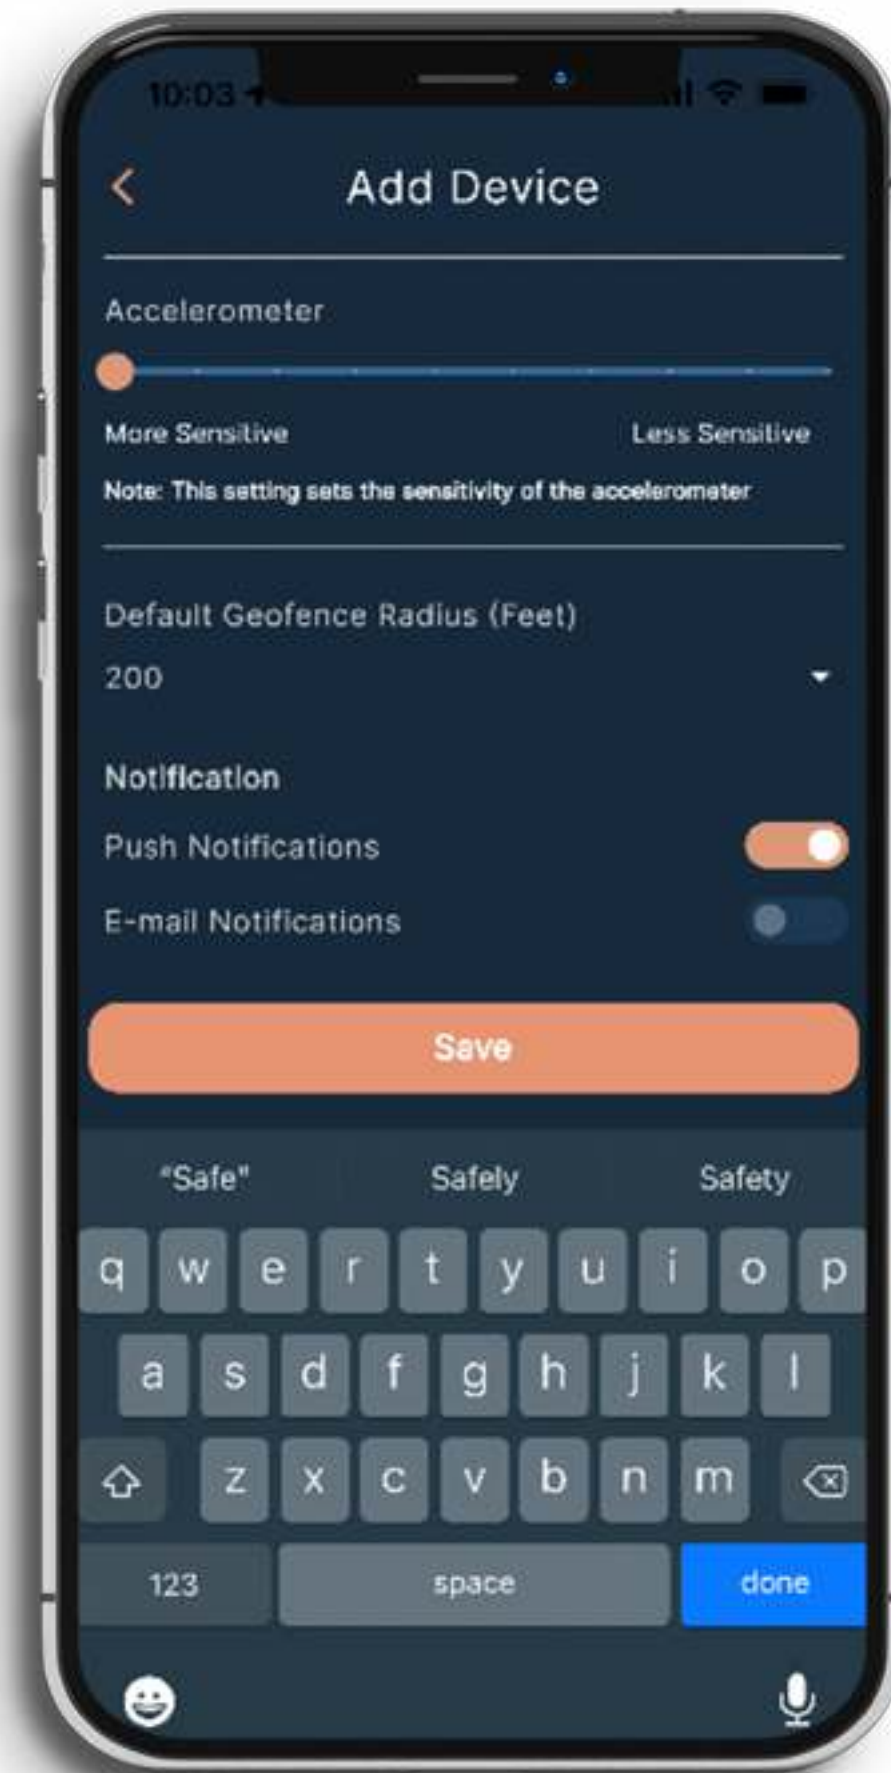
10:03

Add Device

Accelerometer

More Sensitive

Less Sensitive

Note: This setting sets the sensitivity of the accelerometer

Default Geofence Radius (Feet)

200

Notification

Push Notifications

E-mail Notifications

Save

"Safe"

Safely

Safety

q w e r t y u i o p

a s d f g h j k l

z x c v b n m

123

space

done